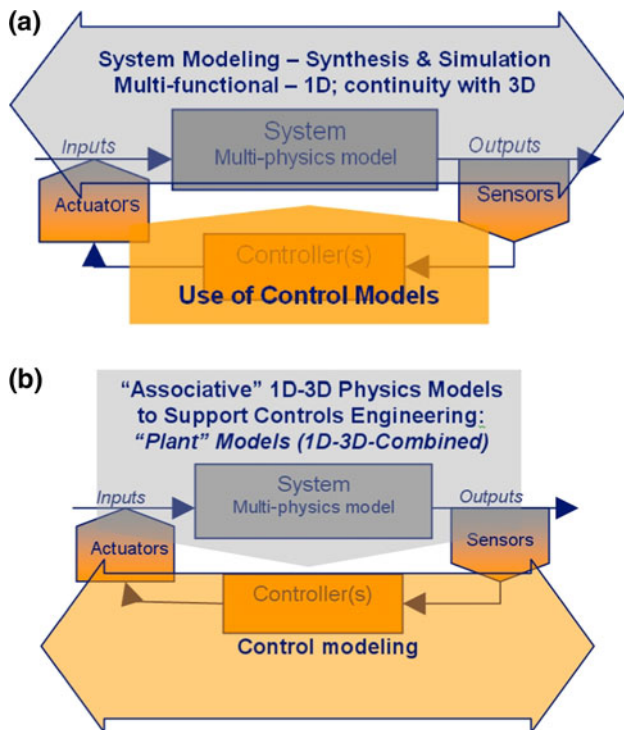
(a)

System Modeling – Synthesis & Simulation
Multi-functional – 1D; continuity with 3D

Inputs

System
Multi-physics model

Outputs

Actuators

Sensors

Controller(s)

Use of Control Models

(b)

"Associative" 1D-3D Physics Models to Support Controls Engineering: "Plant" Models (1D-3D-Combined)

Inputs

System
Multi-physics model

Outputs

Actuators

Sensors

Controller(s)

Control modeling